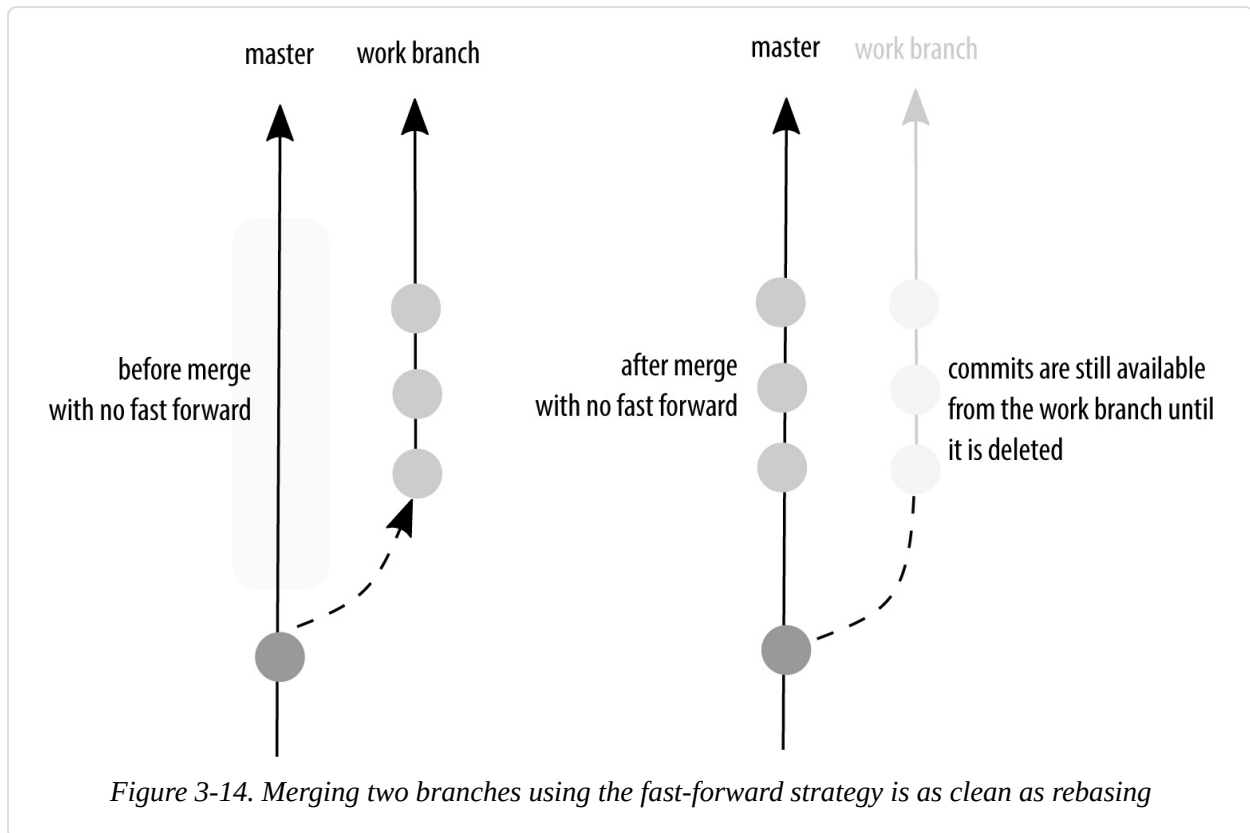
master work branch

before merge with no fast forward

master work branch

after merge with no fast forward

commits are still available from the work branch until it is deleted

Figure 3-14. Merging two branches using the fast-forward strategy is as clean as rebasing